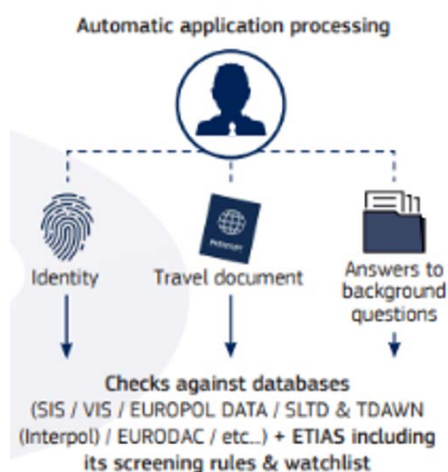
Automatic application processing

PASSPORT

Identity

Travel document

Answers to background questions

Checks against databases
(SIS / VIS / EUROPOL DATA / SLTD & TDAWN (Interpol) / EURODAC / etc...) + ETIAS including its screening rules & watchlist